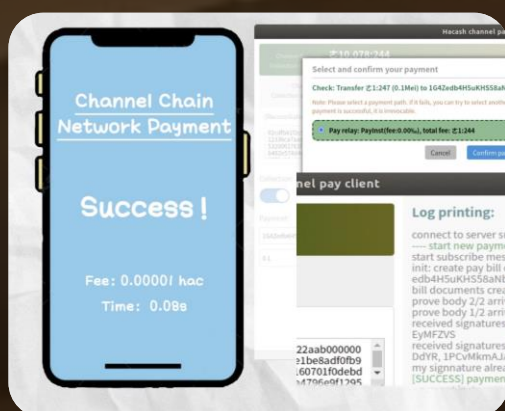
Channel Chain Network Payment

Success !

Fee: 0.00001 hac

Time: 0.08s

Hacash channel pa

ㄹ10,078:244

Select and confirm your payment

Check: Transfer ㄹ1:247 (0.1Mei) to 1G4Zedb4H5uKHS58aN

Note: Please select a payment path. If it fails, you can try to select another. payment is successful, it is irrevocable.

Pay relay: PayInst(fee:0.00‰), total fee: ㄹ1:244

Cancel

Confirm pa

nel pay client

Log printing:

connect to server su
---- start new payme
start subscribe mes
init: create pay bill
edb4H5uKHS58aN
bill documents crea
prove body 2/2 arri
prove body 1/2 arri
received signatures
EyMFZVS
received signatures
DdYR, 1PCvMkmAJ
my signature alrea
[SUCCESS] paymen

22aab000000
e1be8adf0fb9
60701f0debd
4796e9f1295